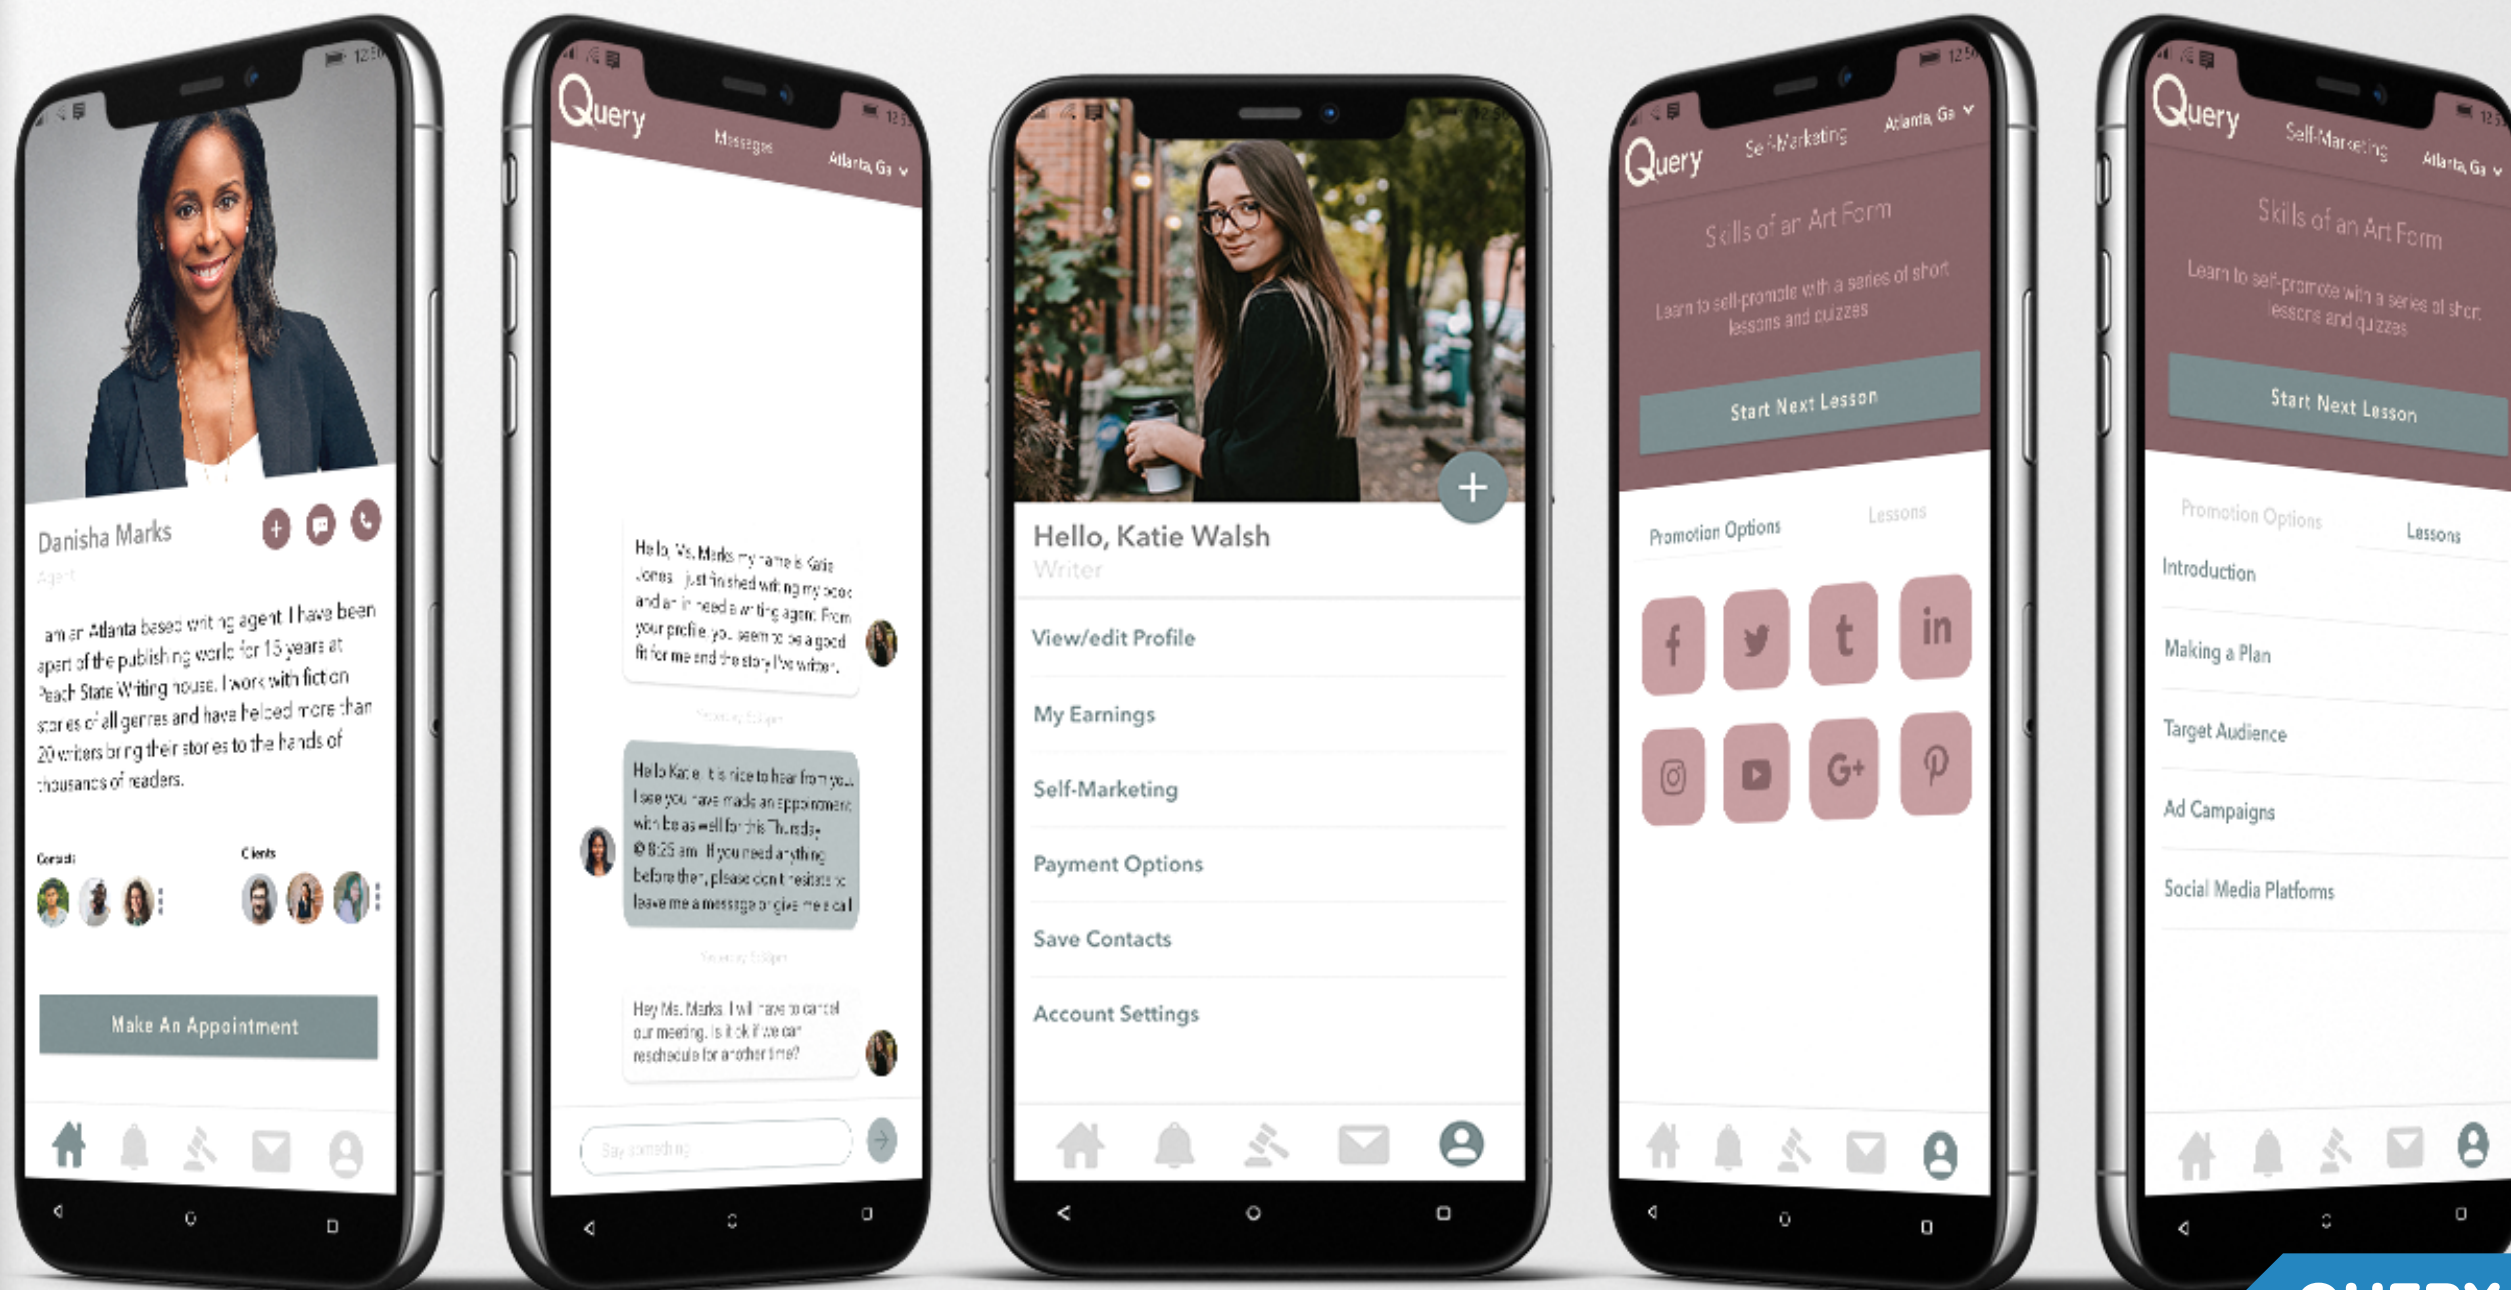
Danisha Marks

Agent

I am an Atlanta based writing agent. I have been apart of the publishing world for 15 years at Peach State Writing house. I work with fiction stories of all genres and have helped more than 20 writers bring their stories to the hands of thousands of readers.

Consult

Clients

Make An Appointment

Query

Messages

Atlanta, Ga

Hello Ms. Marks my name is Katie Jones. I just finished writing my book and am in need a writing agent. From your profile you seem to be a good fit for me and the story I've written.

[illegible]

Hello Katie. It is nice to hear from you. I see you have made an appointment with me as well for this Thursday @ 8:25 am. If you need anything before then, please don't hesitate to leave me a message or give me a call.

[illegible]

Hey Ms. Marks. I will have to cancel our meeting. Is it ok if we can reschedule for another time?

Say something

Hello, Katie Walsh

Writer

View/edit Profile

My Earnings

Self-Marketing

Payment Options

Save Contacts

Account Settings

Query

Self-Marketing

Atlanta, Ga

Skills of an Art Form

Learn to self-promote with a series of short lessons and quizzes

Start Next Lesson

Promotion Options

Lessons

Query

Self-Marketing

Atlanta, Ga

Skills of an Art Form

Learn to self-promote with a series of short lessons and quizzes

Start Next Lesson

Promotion Options

Lessons

Introduction

Making a Plan

Target Audience

Ad Campaigns

Social Media Platforms